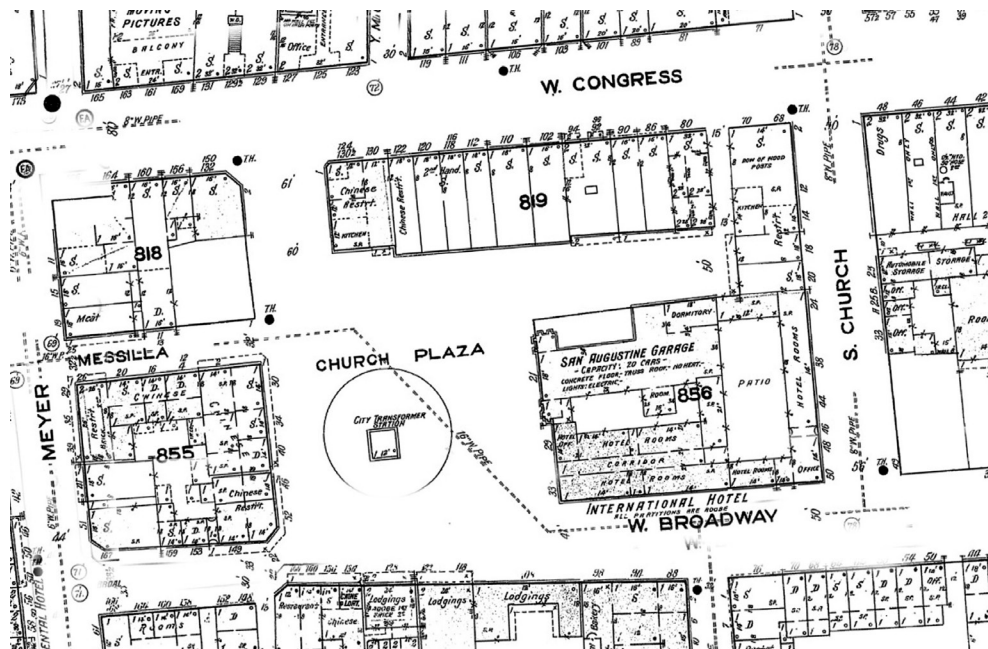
MOVING PICTURES
BALCONY
W. CONGRESS
T.H.
Office
Chinese Restr't.
Chinese Restr't.
2nd Hand
819
ROW OF WOOD POSTS
Kitchen
Restr't.
S. CHURCH
Drugs
HALL
AUTOMOBILE STORAGE
STORAGE
818
Meat
MESSILLA
CHURCH PLAZA
SAN AUGUSTINE GARAGE
-CAPACITY: 70 CARS-
CONCRETE FLOOR: TRUSS ROOF: NO HEAT: LIGHTS: ELECTRIC
DORMITORY
PATIO
HOTEL ROOMS
856
HOTEL ROOMS
CORRIDOR
HOTEL ROOMS
Office
INTERNATIONAL HOTEL
ALL PARTITIONS ARE ROOMS
W. BROADWAY
MEYER
CHINESE
855
Chinese Restr't.
CITY TRANSFORMER STATION
Lodgings
Lodgings
Lodgings
Chinese
Restaurant
T.H.